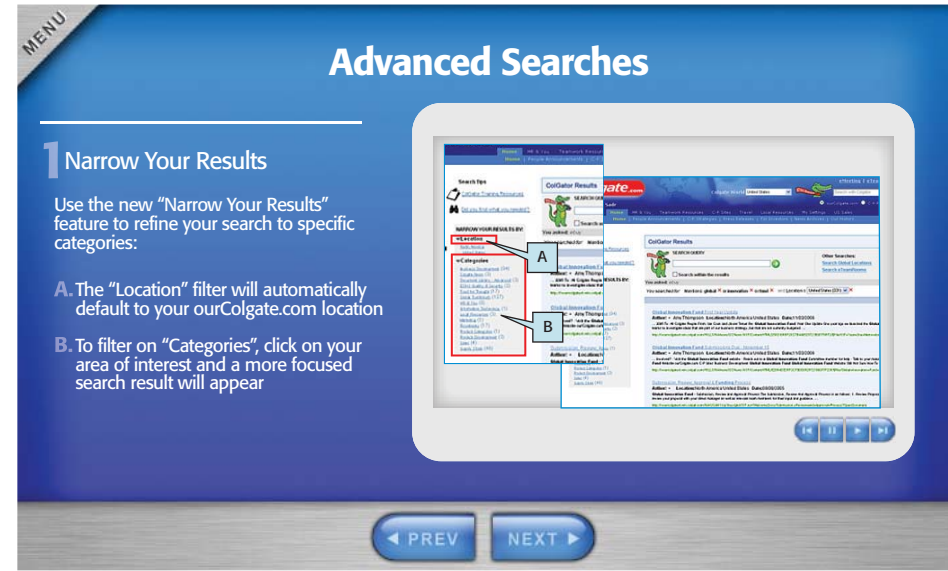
MENU

Advanced Searches

1 Narrow Your Results

Use the new "Narrow Your Results" feature to refine your search to specific categories:

A. The "Location" filter will automatically default to your ourColgate.com location

B. To filter on "Categories", click on your area of interest and a more focused search result will appear

A

B

ColGator Results

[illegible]

PREV

NEXT